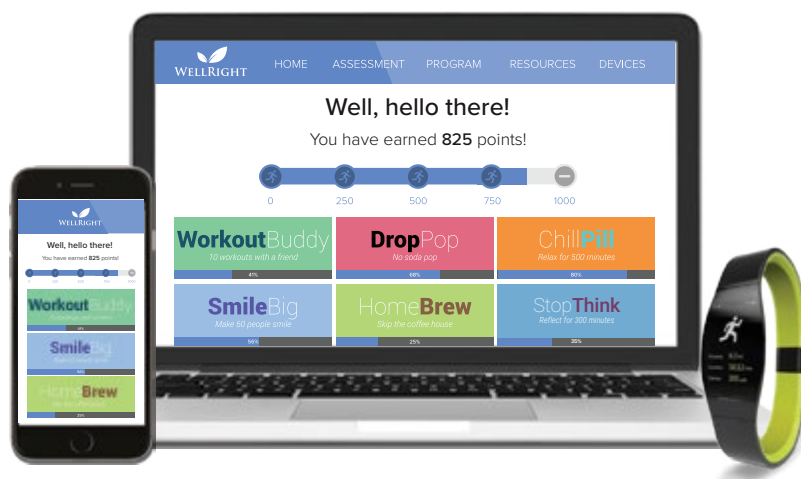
WELLRIGHT

HOME ASSESSMENT PROGRAM RESOURCES DEVICES

Well, hello there!

You have earned **825** points!

0 250 500 750 1000

WorkoutBuddy
10 workouts with a friend
41%

DropPop
No soda pop
68%

ChillPill
Relax for 500 minutes
80%

SmileBig
Make 50 people smile
56%

HomeBrew
Skip the coffee house
25%

StopThink
Reflect for 300 minutes
35%

WELLRIGHT

Well, hello there!

You have earned **825** points!

WorkoutBuddy
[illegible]

SmileBig
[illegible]

HomeBrew
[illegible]